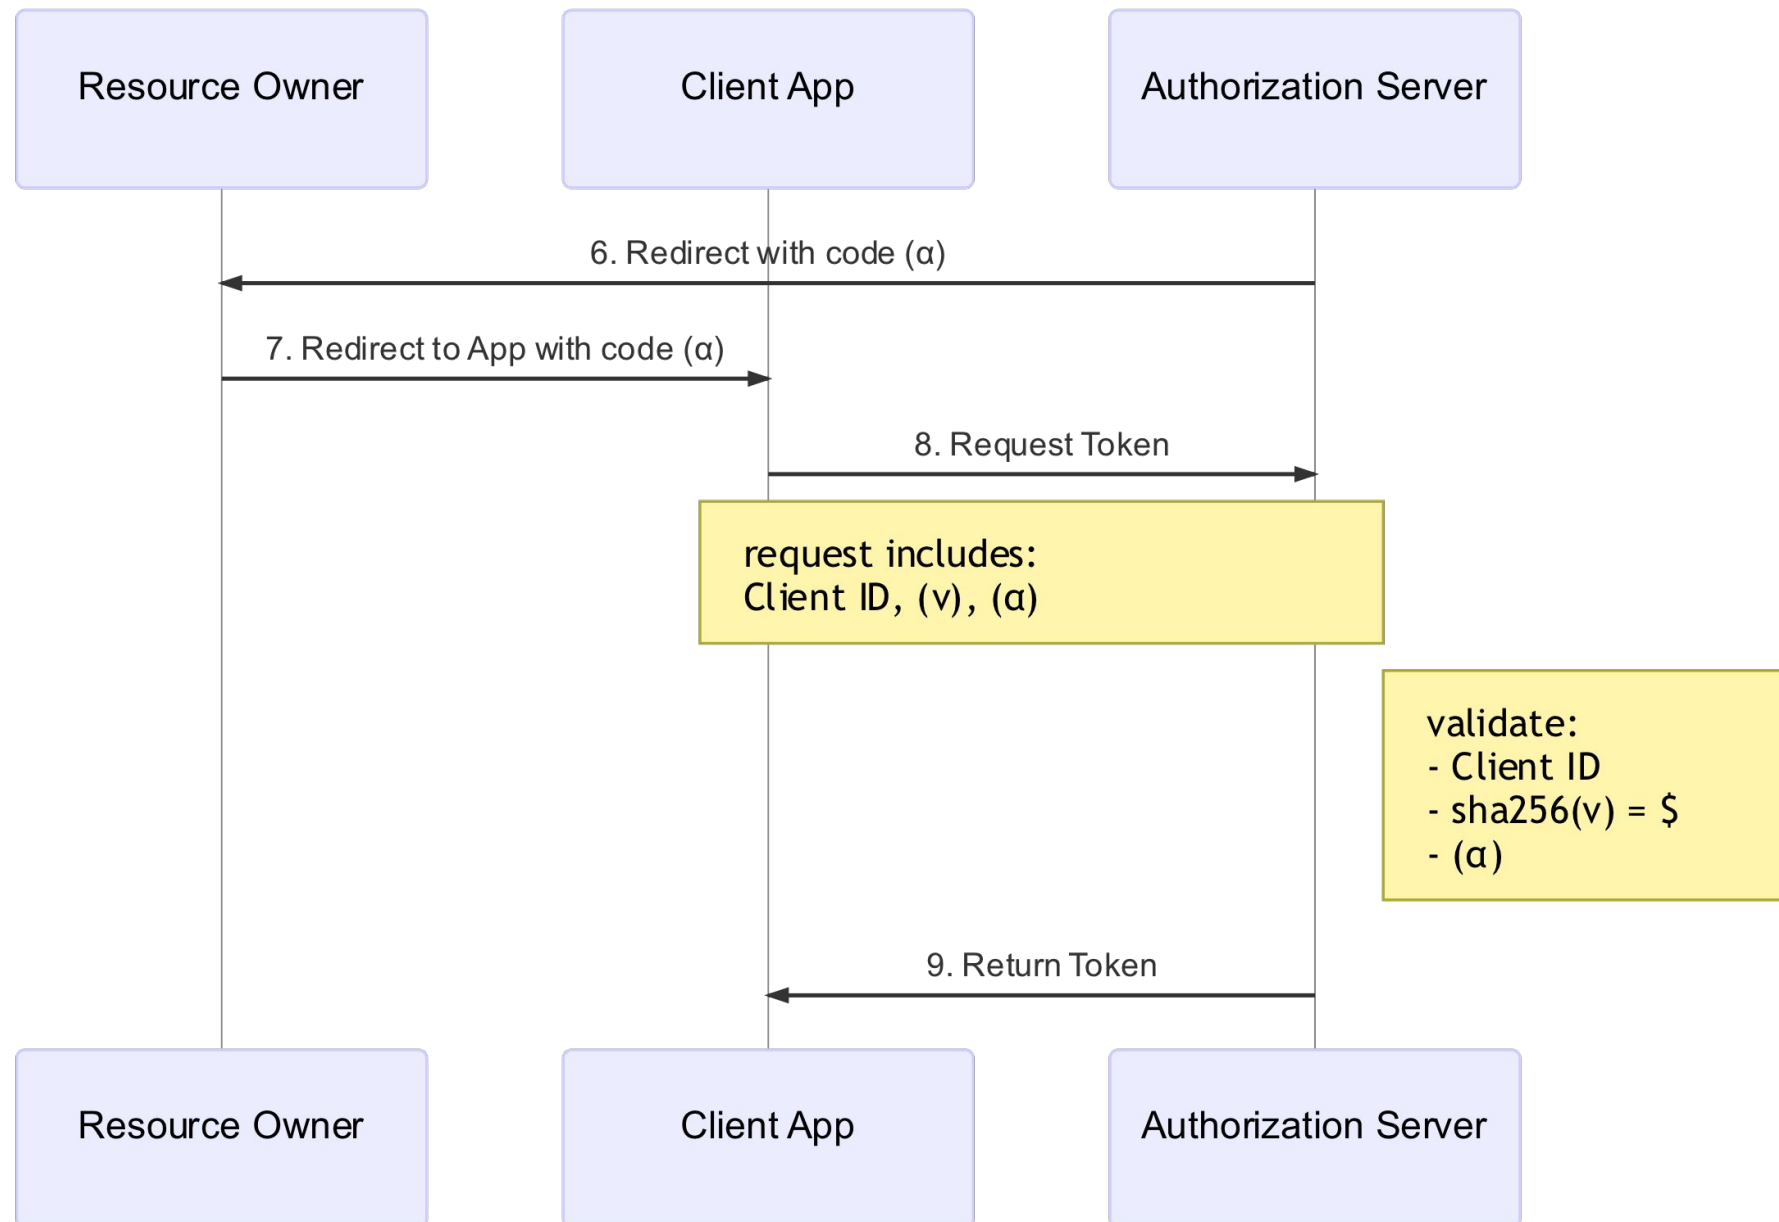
Resource Owner

Client App

Authorization Server

6. Redirect with code (α)

7. Redirect to App with code (α)

8. Request Token

request includes:
Client ID, (v), (α)

validate:
- Client ID
- sha256(v) = $
- (α)

9. Return Token

Resource Owner

Client App

Authorization Server